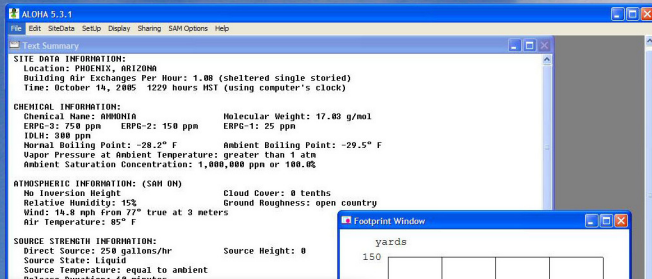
ALOHA 5.3.1
File Edit SiteData SetUp Display Sharing SAM Options Help
Text Summary
SITE DATA INFORMATION:
Location: PHOENIX, ARIZONA
Building Air Exchanges Per Hour: 1.08 (sheltered single storied)
Time: October 14, 2005 1229 hours MST (using computer's clock)

CHEMICAL INFORMATION:
Chemical Name: AMMONIA Molecular Weight: 17.03 g/mol
ERPG-3: 750 ppm ERPG-2: 150 ppm ERPG-1: 25 ppm
IDLH: 300 ppm
Normal Boiling Point: -28.2° F Ambient Boiling Point: -29.5° F
Vapor Pressure at Ambient Temperature: greater than 1 atm
Ambient Saturation Concentration: 1,000,000 ppm or 100.0%

ATMOSPHERIC INFORMATION: (SAM ON)
No Inversion Height Cloud Cover: 0 tenths
Relative Humidity: 15% Ground Roughness: open country
Wind: 14.8 mph from 77° true at 3 meters
Air Temperature: 85° F

SOURCE STRENGTH INFORMATION:
Direct Source: 250 gallons/hr Source Height: 0
Source State: Liquid
Source Temperature: equal to ambient
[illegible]

Footprint Window
yards
150